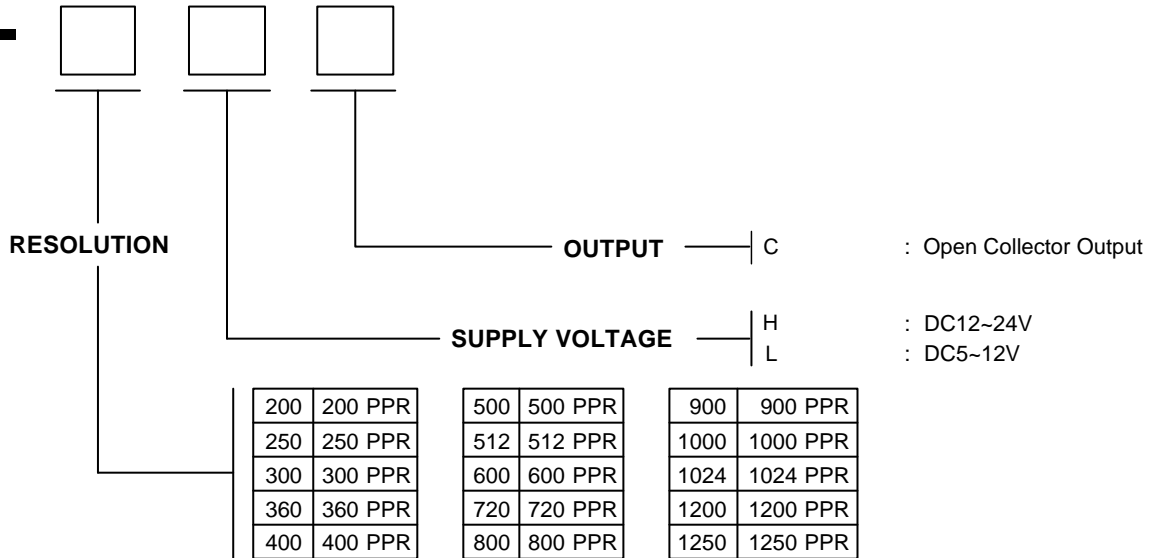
RESOLUTION

OUTPUT C : Open Collector Output

SUPPLY VOLTAGE H : DC12~24V
L : DC5~12V

| 200 | 200 PPR |
|---|---|
| 250 | 250 PPR |
| 300 | 300 PPR |
| 360 | 360 PPR |
| 400 | 400 PPR |

| 500 | 500 PPR |
|---|---|
| 512 | 512 PPR |
| 600 | 600 PPR |
| 720 | 720 PPR |
| 800 | 800 PPR |

| 900 | 900 PPR |
|---|---|
| 1000 | 1000 PPR |
| 1024 | 1024 PPR |
| 1200 | 1200 PPR |
| 1250 | 1250 PPR |